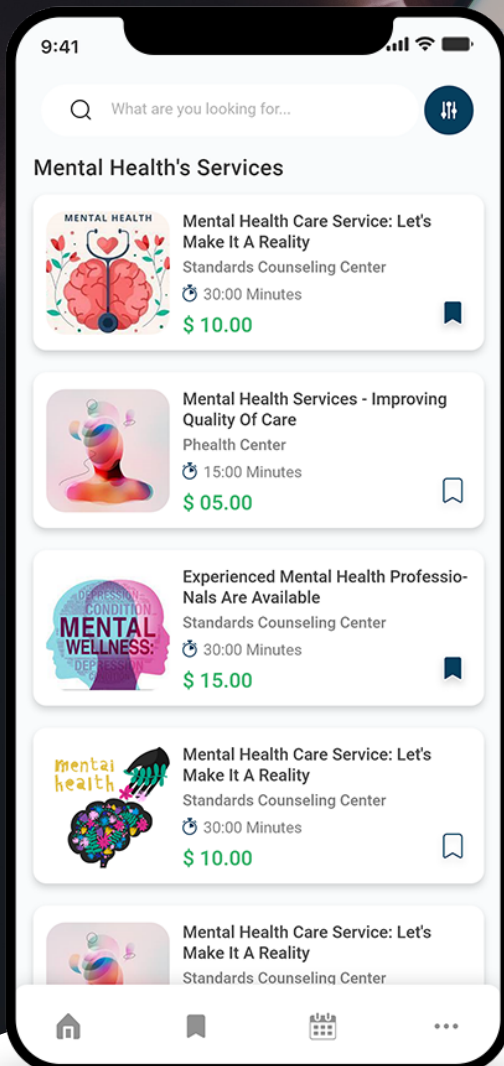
9:41

What are you looking for...

Mental Health's Services

MENTAL HEALTH

Mental Health Care Service: Let's Make It A Reality
Standards Counseling Center
30:00 Minutes
$ 10.00

Mental Health Services - Improving Quality Of Care
Phealth Center
15:00 Minutes
$ 05.00

DEPRESSION CONDITION MENTAL WELLNESS: DEPRESSION

Experienced Mental Health Professio-Nals Are Available
Standards Counseling Center
30:00 Minutes
$ 15.00

mental health

Mental Health Care Service: Let's Make It A Reality
Standards Counseling Center
30:00 Minutes
$ 10.00

Mental Health Care Service: Let's Make It A Reality
Standards Counseling Center